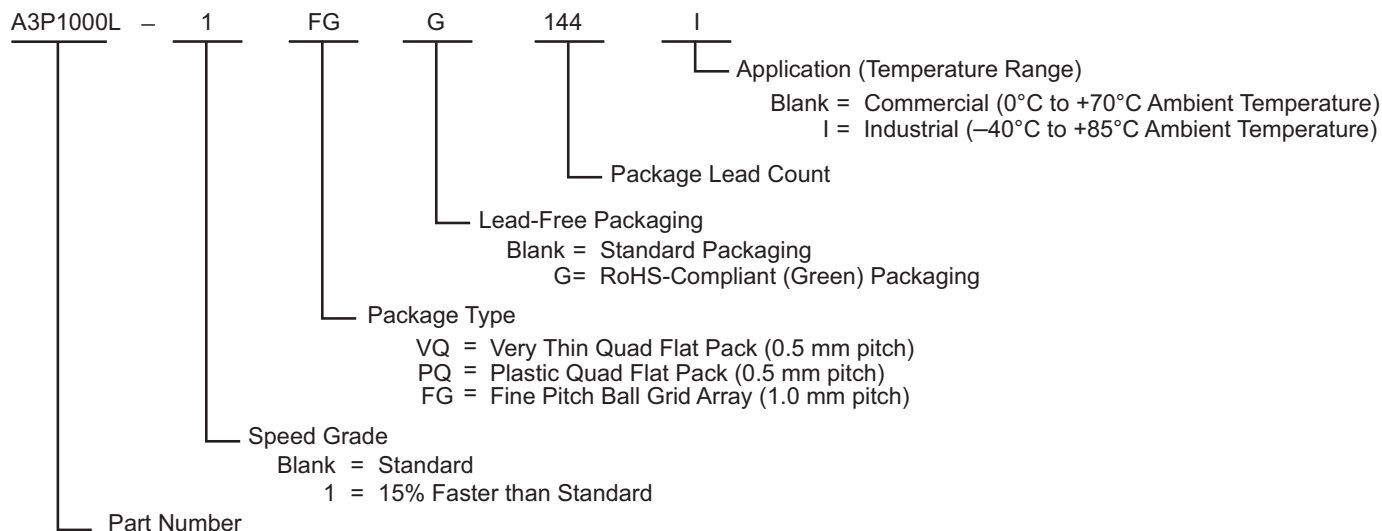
A3P1000L – 1 FG G 144 I

Application (Temperature Range)
Blank = Commercial (0°C to +70°C Ambient Temperature)
I = Industrial (–40°C to +85°C Ambient Temperature)

Package Lead Count

Lead-Free Packaging
Blank = Standard Packaging
G= RoHS-Compliant (Green) Packaging

Package Type
VQ = Very Thin Quad Flat Pack (0.5 mm pitch)
PQ = Plastic Quad Flat Pack (0.5 mm pitch)
FG = Fine Pitch Ball Grid Array (1.0 mm pitch)

Speed Grade
Blank = Standard
1 = 15% Faster than Standard

Part Number